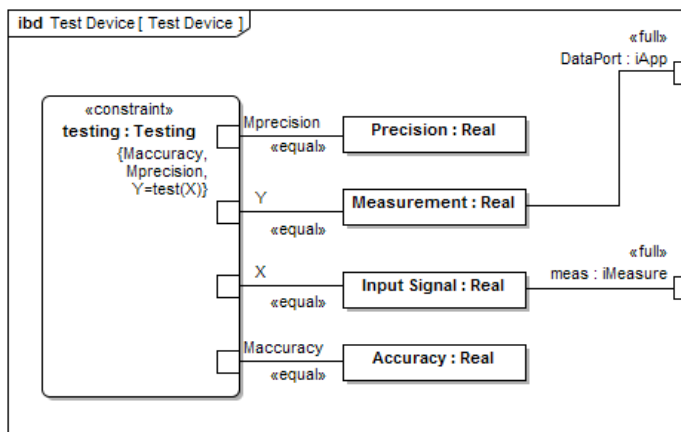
ibd Test Device [ Test Device ]

«full»
DataPort : iApp

«constraint»
testing : Testing
{Maccuracy, Mprecision, Y=test(X)}

Mprecision
«equal»
Precision : Real

Y
«equal»
Measurement : Real

«full»
meas : iMeasure

X
«equal»
Input Signal : Real

Maccuracy
«equal»
Accuracy : Real